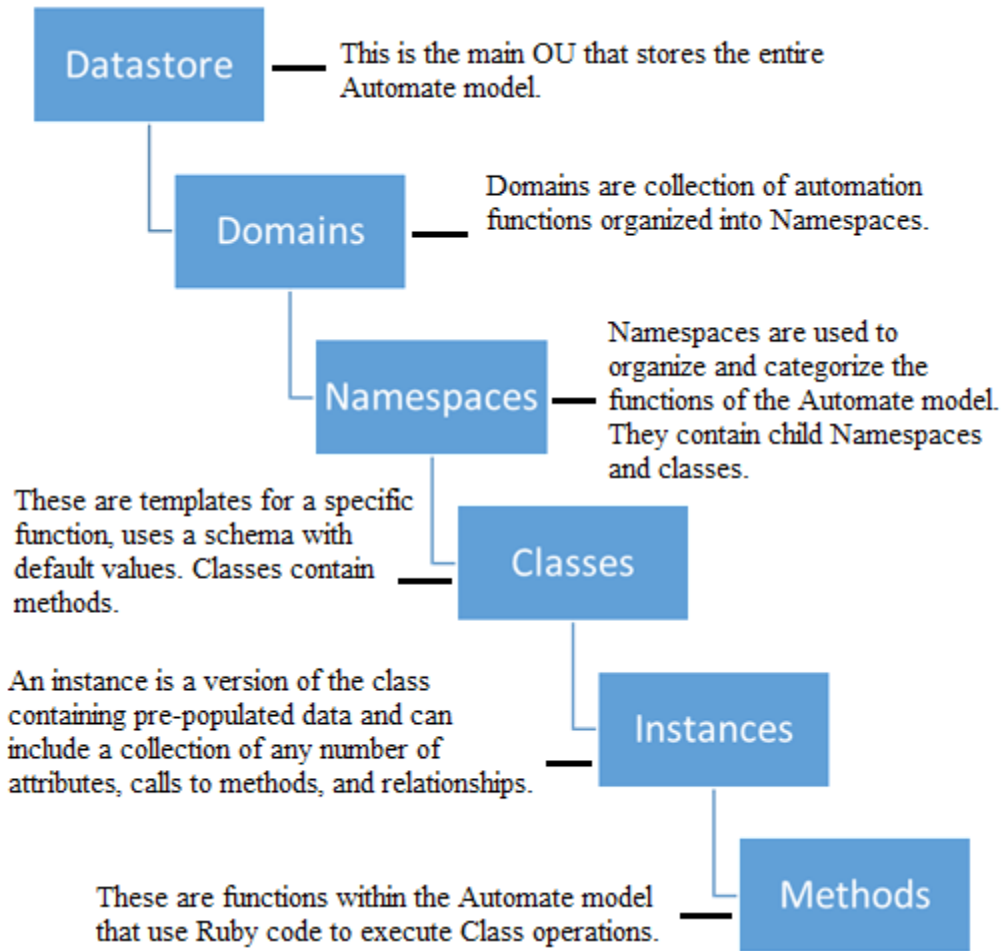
Datastore

This is the main OU that stores the entire Automate model.

Domains

Domains are collection of automation functions organized into Namespaces.

Namespaces

Namespaces are used to organize and categorize the functions of the Automate model. They contain child Namespaces and classes.

These are templates for a specific function, uses a schema with default values. Classes contain methods.

Classes

An instance is a version of the class containing pre-populated data and can include a collection of any number of attributes, calls to methods, and relationships.

Instances

These are functions within the Automate model that use Ruby code to execute Class operations.

Methods